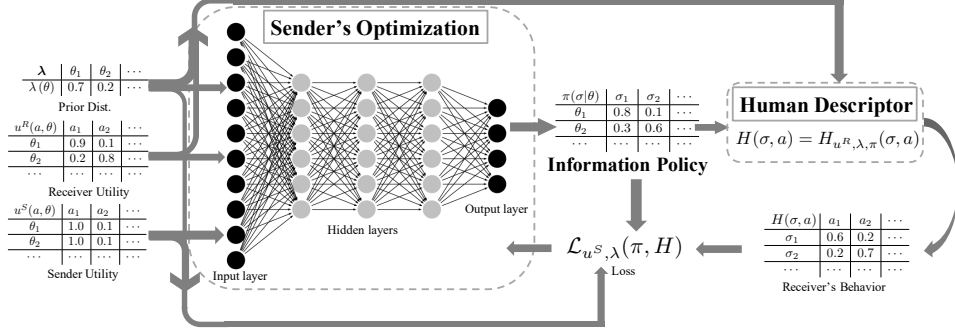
Sender's Optimization

| $\boldsymbol{\lambda}$ | $\theta_1$ | $\theta_2$ | $\cdots$ |
|---|---|---|---|
| $\lambda(\theta)$ | 0.7 | 0.2 | $\cdots$ |

Prior Dist.

| $u^R(a,\theta)$ | $a_1$ | $a_2$ | $\cdots$ |
|---|---|---|---|
| $\theta_1$ | 0.9 | 0.1 | $\cdots$ |
| $\theta_2$ | 0.2 | 0.8 | $\cdots$ |
| $\cdots$ | $\cdots$ | $\cdots$ | $\cdots$ |

Receiver Utility

| $u^S(a,\theta)$ | $a_1$ | $a_2$ | $\cdots$ |
|---|---|---|---|
| $\theta_1$ | 1.0 | 0.1 | $\cdots$ |
| $\theta_2$ | 1.0 | 0.1 | $\cdots$ |
| $\cdots$ | $\cdots$ | $\cdots$ | $\cdots$ |

Sender Utility

Input layer

Hidden layers

Output layer

| $\pi(\sigma\|\theta)$ | $\sigma_1$ | $\sigma_2$ | $\cdots$ |
|---|---|---|---|
| $\theta_1$ | 0.8 | 0.1 | $\cdots$ |
| $\theta_2$ | 0.3 | 0.6 | $\cdots$ |
| $\cdots$ | $\cdots$ | $\cdots$ | $\cdots$ |

Information Policy

Human Descriptor

$H(\sigma,a)=H_{u^R,\lambda,\pi}(\sigma,a)$

$\mathcal{L}_{u^S,\lambda}(\pi,H)$

Loss

| $H(\sigma,a)$ | $a_1$ | $a_2$ | $\cdots$ |
|---|---|---|---|
| $\sigma_1$ | 0.6 | 0.2 | $\cdots$ |
| $\sigma_2$ | 0.2 | 0.7 | $\cdots$ |
| $\cdots$ | $\cdots$ | $\cdots$ | $\cdots$ |

Receiver's Behavior